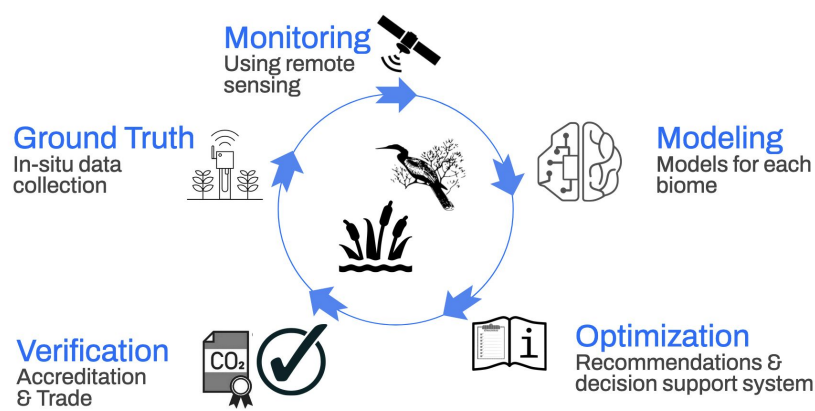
Monitoring
Using remote sensing

Modeling
Models for each biome

Optimization
Recommendations & decision support system

Verification
Accreditation & Trade

$CO_2$

Ground Truth
In-situ data collection